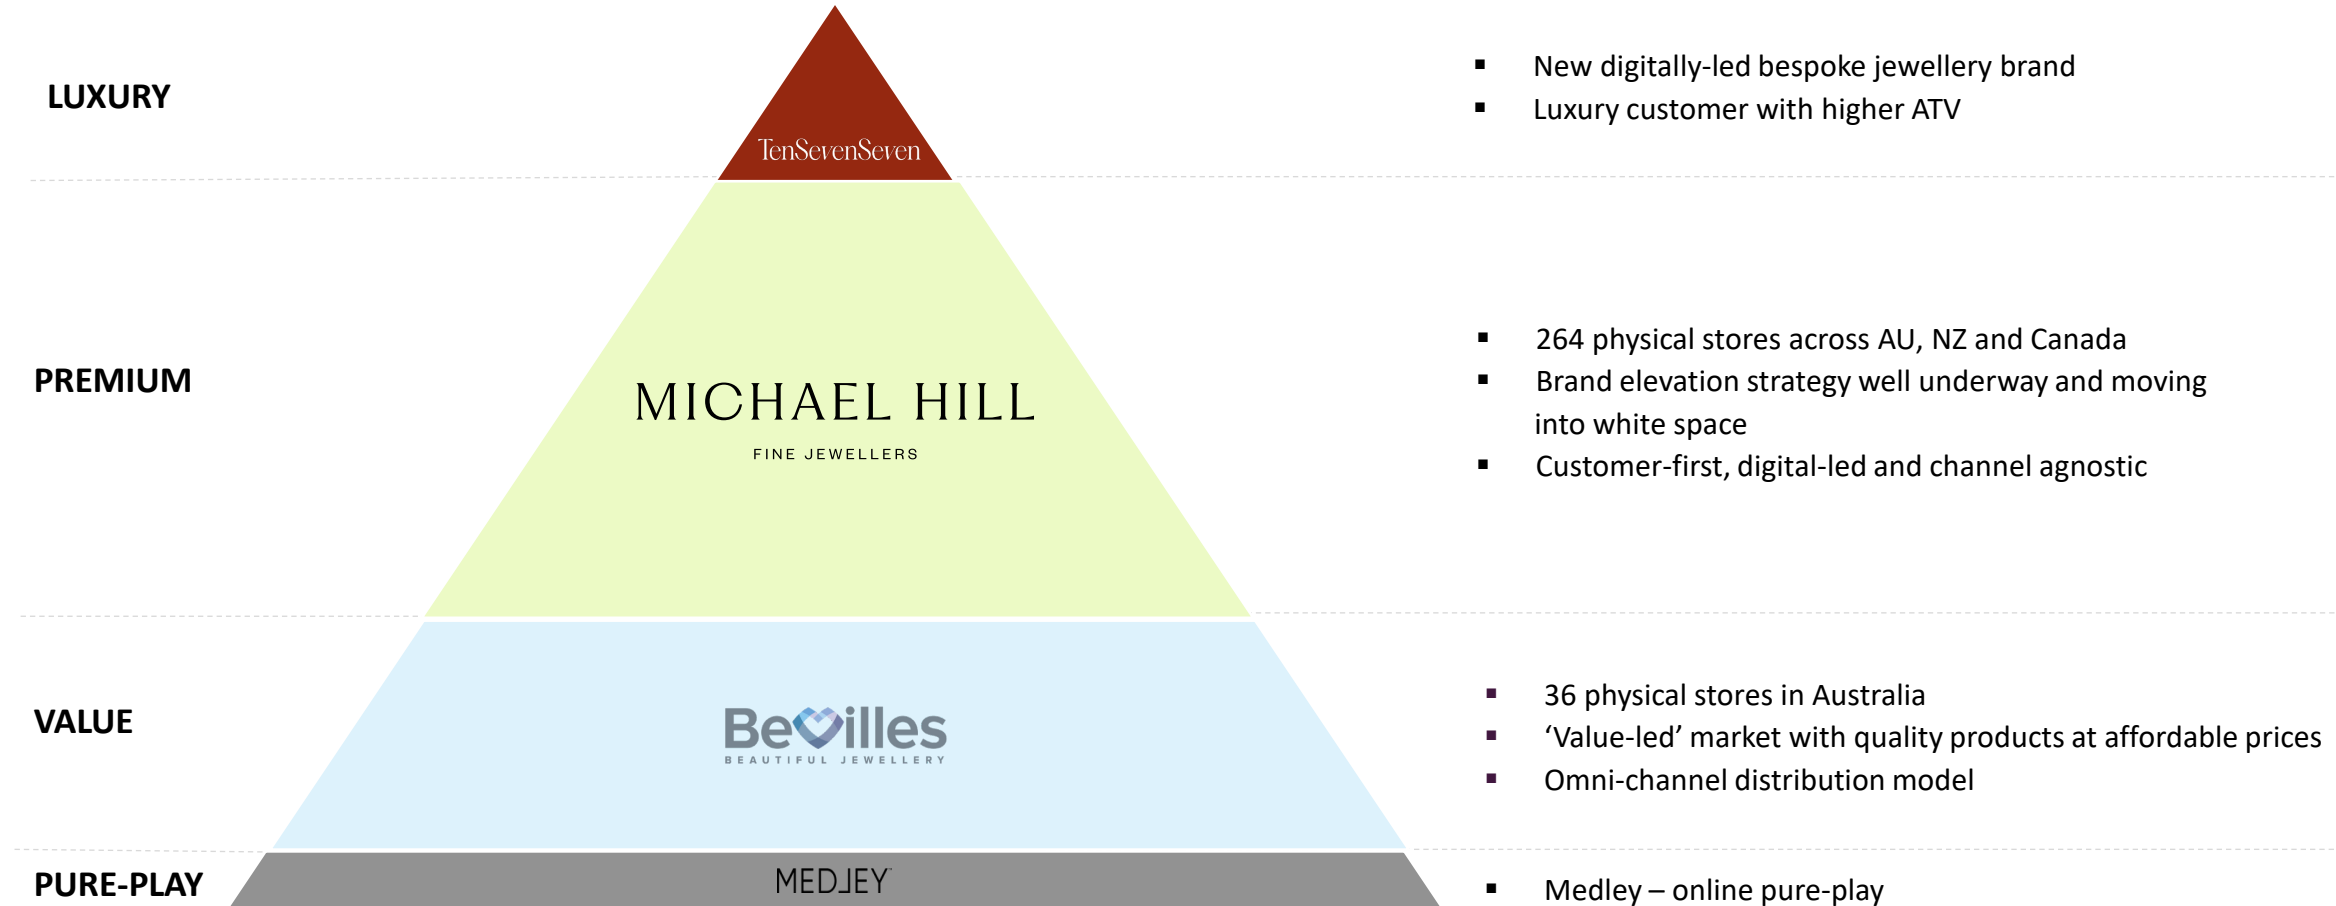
LUXURY

TenSevenSeven

New digitally-led bespoke jewellery brand
Luxury customer with higher ATV

PREMIUM

MICHAEL HILL
FINE JEWELLERS

264 physical stores across AU, NZ and Canada
Brand elevation strategy well underway and moving into white space
Customer-first, digital-led and channel agnostic

VALUE

Bevilles
BEAUTIFUL JEWELLERY

36 physical stores in Australia
'Value-led' market with quality products at affordable prices
Omni-channel distribution model

PURE-PLAY

MEDLEY

Medley – online pure-play